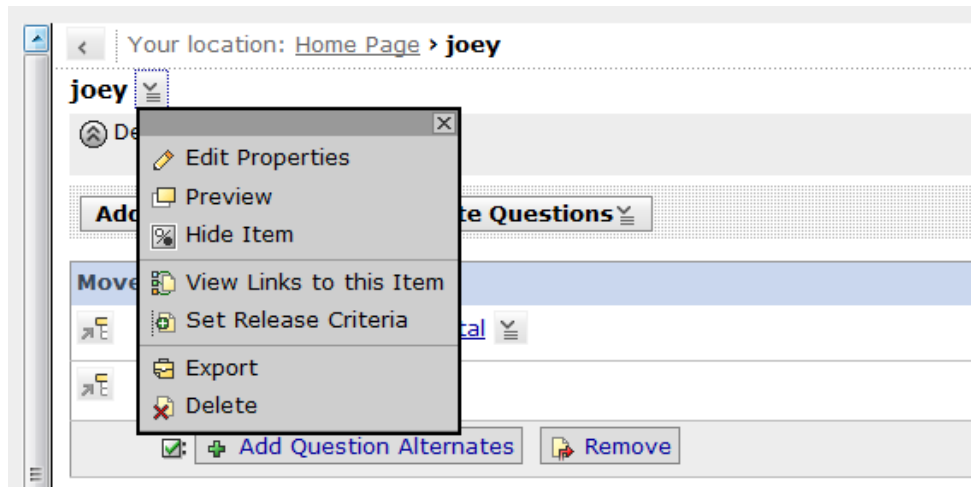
Your location: Home Page › joey

joey

De

Edit Properties

Preview

Hide Item

View Links to this Item

Set Release Criteria

Export

Delete

Add

te Questions

Move

tal

Add Question Alternates

Remove